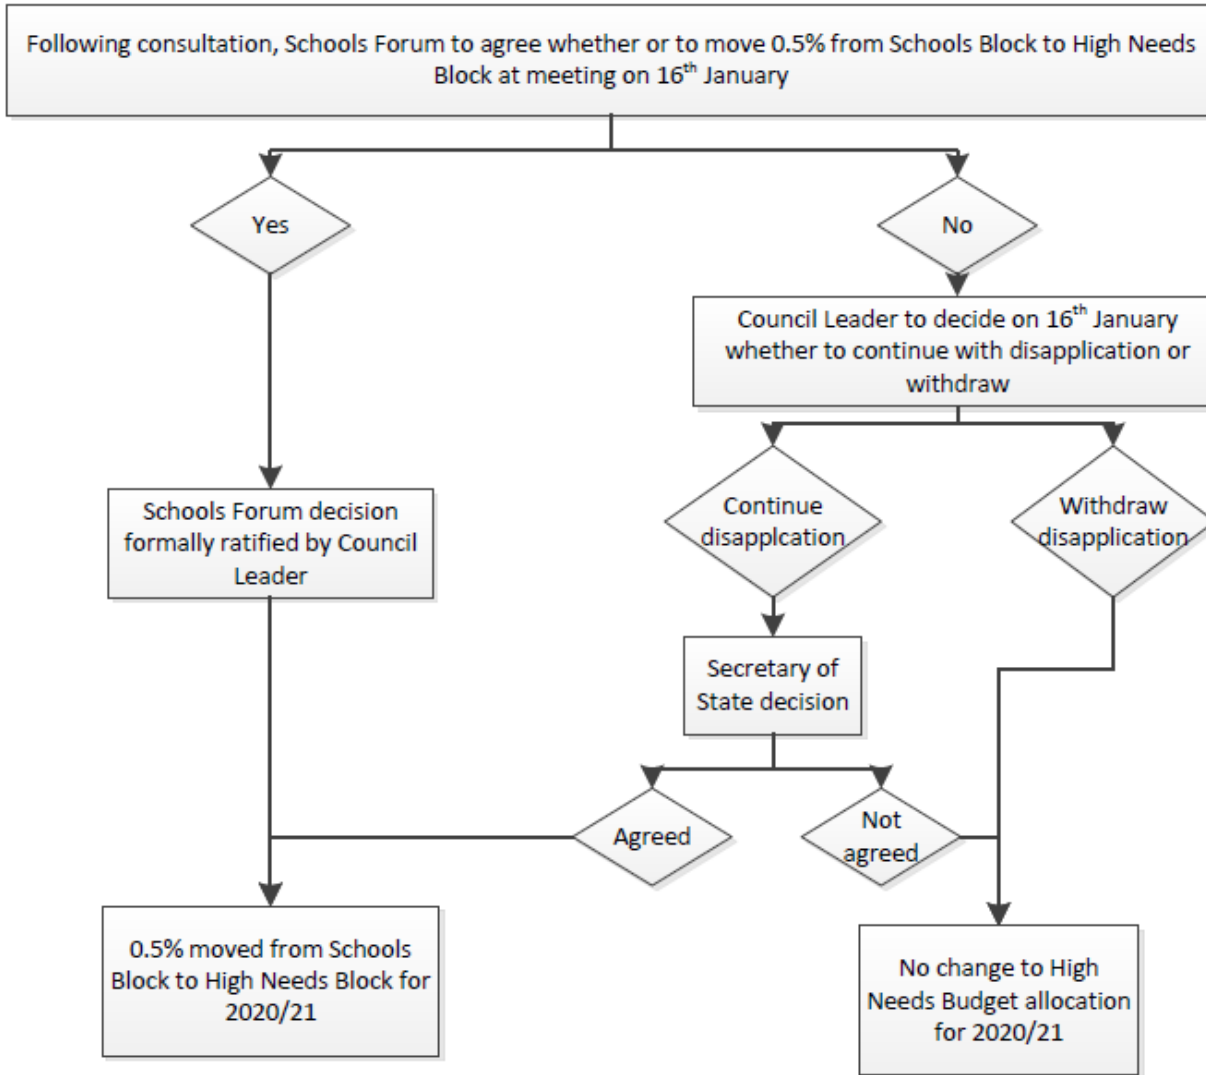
Following consultation, Schools Forum to agree whether or to move 0.5% from Schools Block to High Needs Block at meeting on 16$^{th}$ January

Yes

No

Council Leader to decide on 16$^{th}$ January whether to continue with disapplication or withdraw

Schools Forum decision formally ratified by Council Leader

Continue disapplcation

Withdraw disapplication

Secretary of State decision

Agreed

Not agreed

0.5% moved from Schools Block to High Needs Block for 2020/21

No change to High Needs Budget allocation for 2020/21